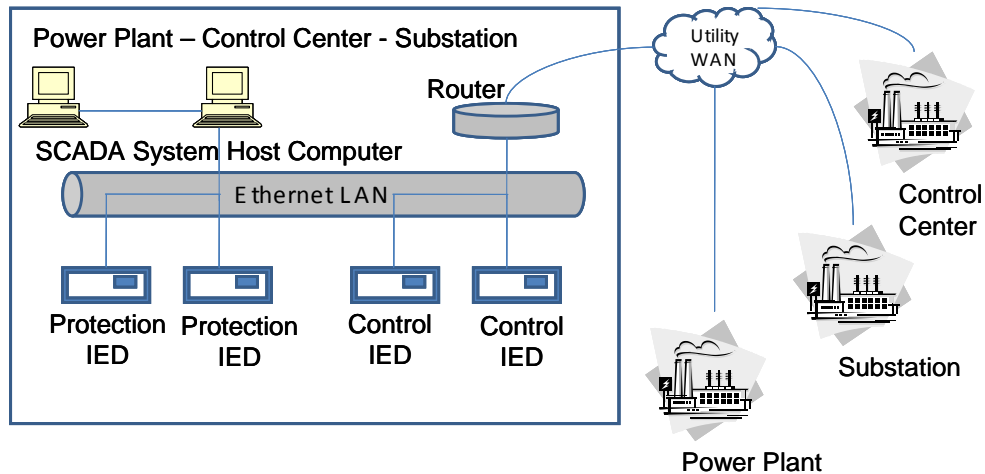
Power Plant – Control Center - Substation

Router

SCADA System Host Computer

Ethernet LAN

Protection IED

Protection IED

Control IED

Control IED

Utility WAN

Control Center

Substation

Power Plant